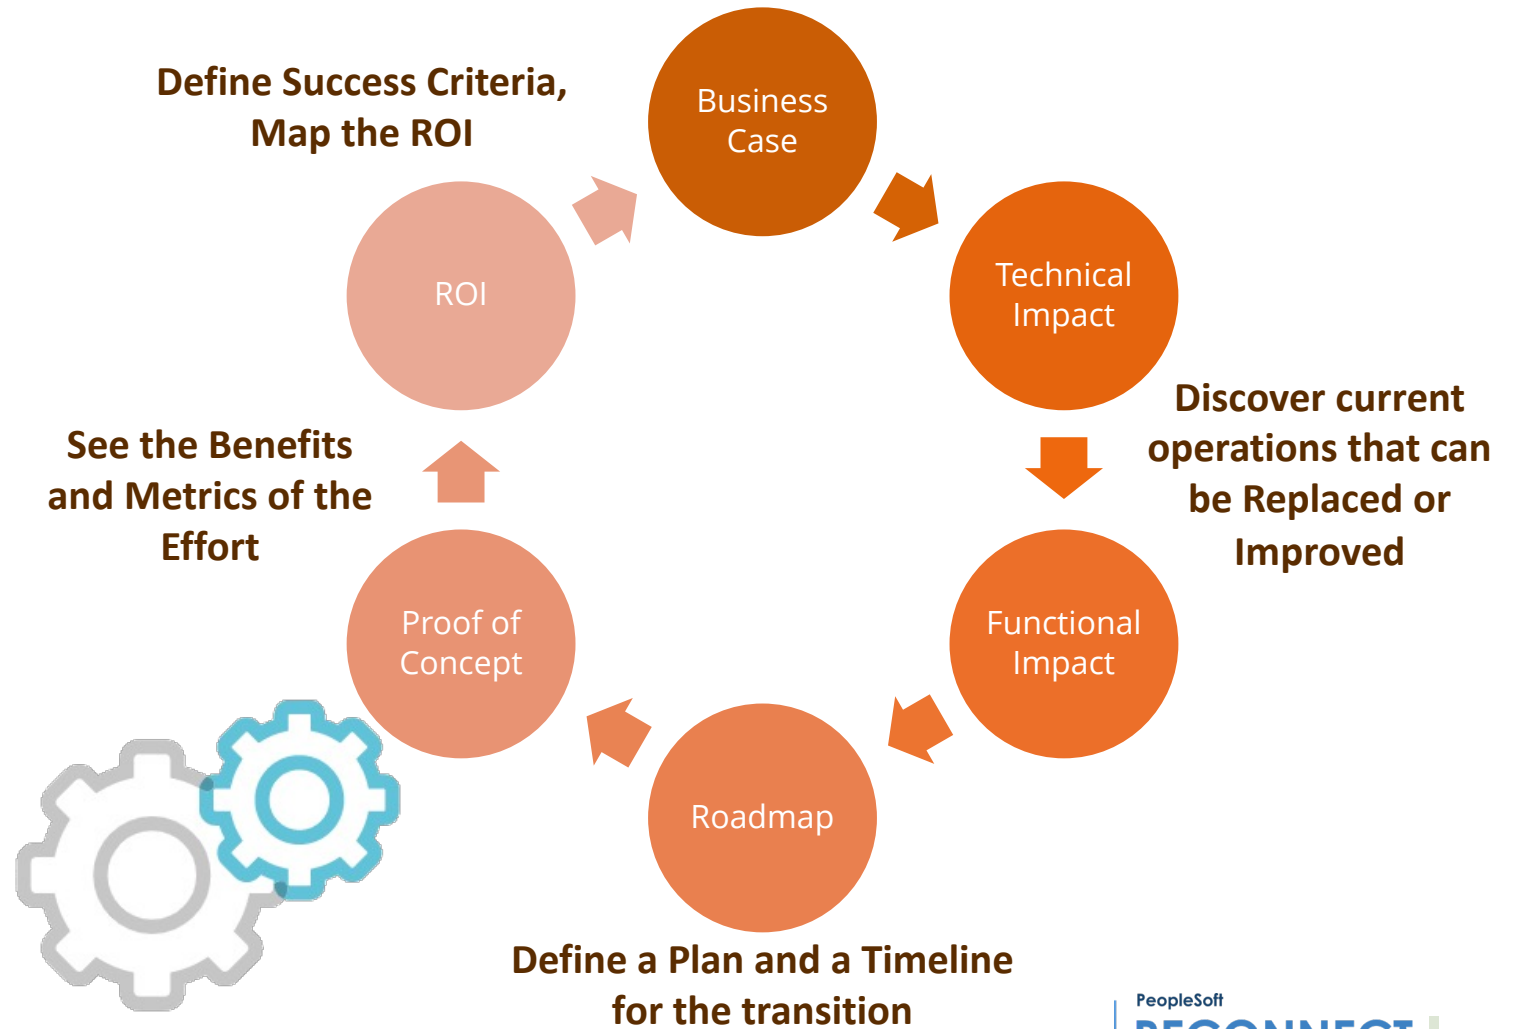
Define Success Criteria, Map the ROI

Business Case

Technical Impact

Discover current operations that can be Replaced or Improved

Functional Impact

Roadmap

Define a Plan and a Timeline for the transition

Proof of Concept

See the Benefits and Metrics of the Effort

ROI

PeopleSoft

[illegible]